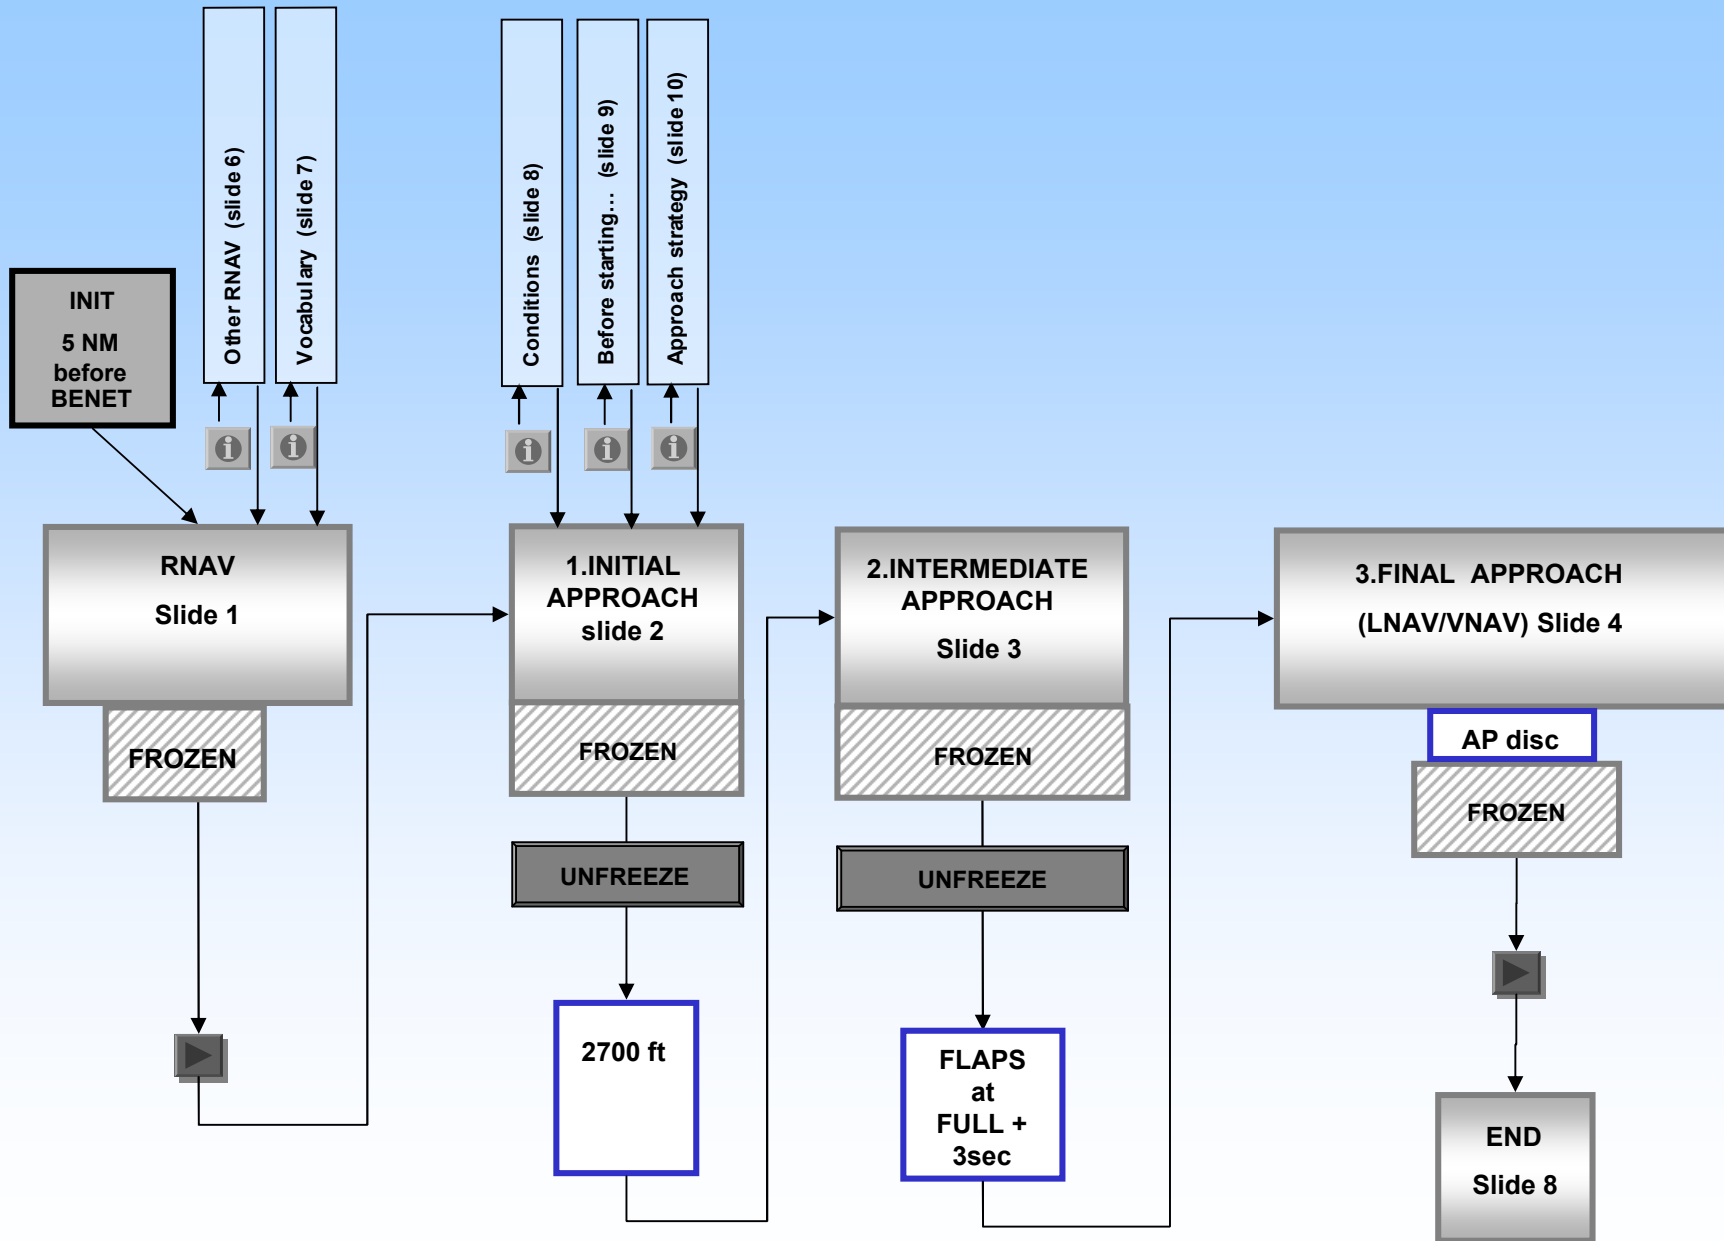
INIT
5 NM
before
BENET

Other RNAV (slide 6)

Vocabulary (slide 7)

Conditions (slide 8)

Before starting… (slide 9)

Approach strategy (slide 10)

RNAV
Slide 1

FROZEN

1.INITIAL APPROACH
slide 2

FROZEN

UNFREEZE

2700 ft

2.INTERMEDIATE APPROACH
Slide 3

FROZEN

UNFREEZE

FLAPS
at
FULL +
3sec

3.FINAL APPROACH
(LNAV/VNAV) Slide 4

AP disc

FROZEN

END
Slide 8